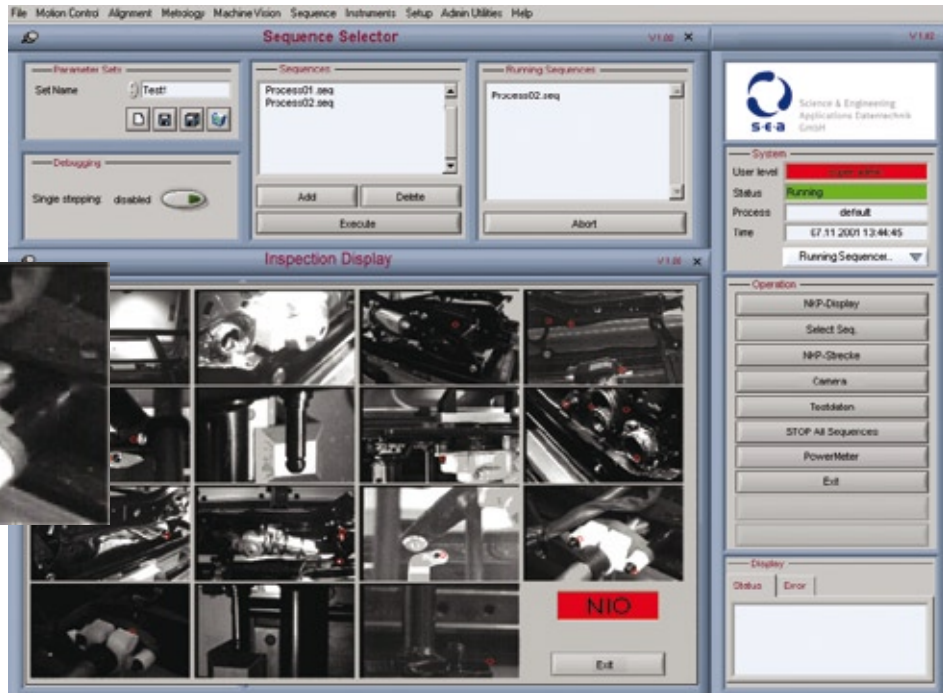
File Motion Control Alignment Metrology Machine Vision Sequence Instruments Setup Admin Utilities Help

Sequence Selector V1.00 ✕

V1.00

Parameter Sets
Set Name Test!

Sequences
Process01.seq
Process02.seq

Add Delete
Execute

Running Sequences
Process02.seq

Abort

Debugging
Single stepping: disabled

Science & Engineering Applications Datentechnik GmbH
s·e·a

System
User level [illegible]
Status Running
Process default
Time 07.11.2001 13:44:45
Running Sequencer..

Inspection Display V1.00 ✕

NIO

Exit

Operation
NKP-Display
Select Seq.
NKP-Strecke
Camera
Testdaten
STOP All Sequences
PowerMeter
Exit

Display
Status Error